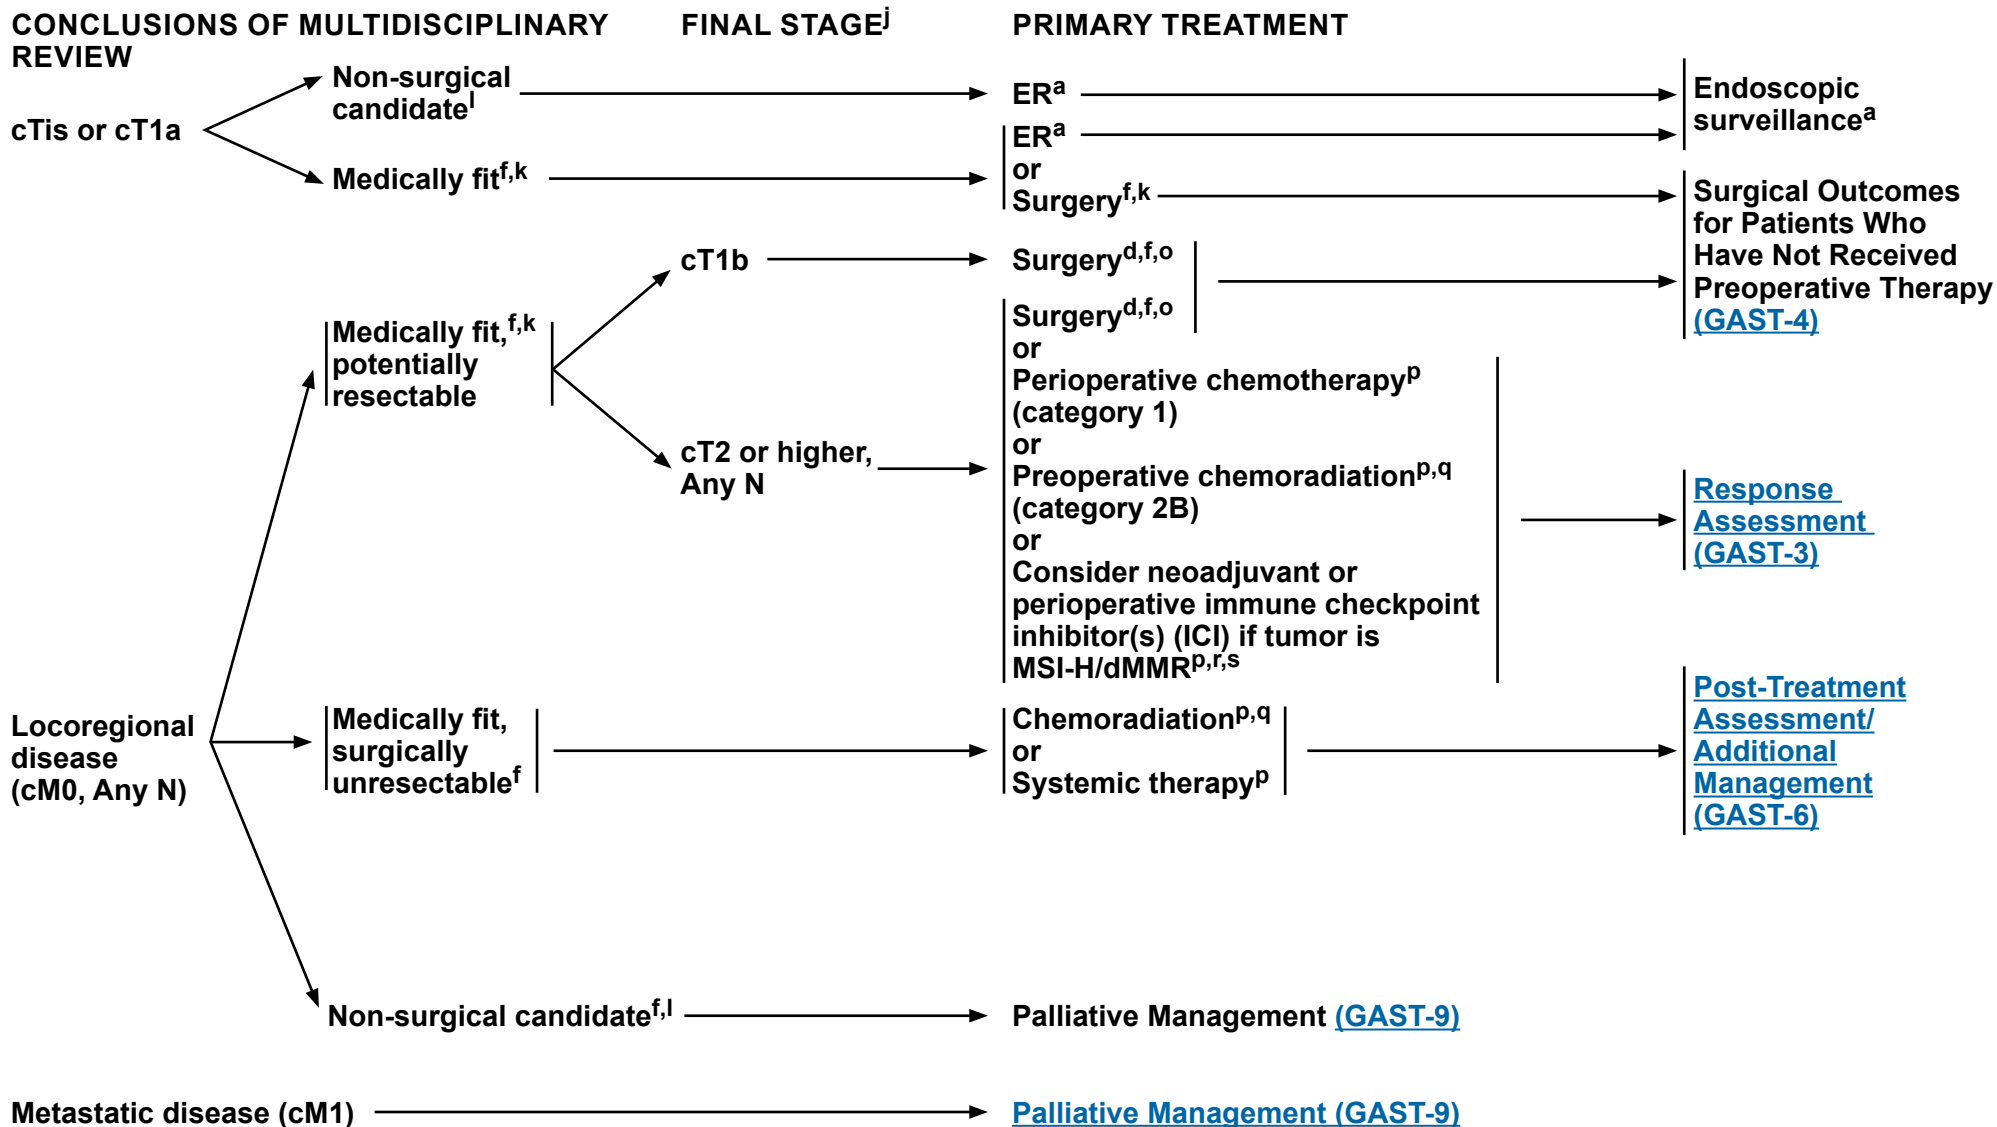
CONCLUSIONS OF MULTIDISCIPLINARY REVIEW

FINAL STAGE$^{j}$

PRIMARY TREATMENT

cTis or cT1a

Non-surgical candidate$^{l}$

ER$^{a}$

Endoscopic surveillance$^{a}$

Medically fit$^{f,k}$

ER$^{a}$
or
Surgery$^{f,k}$

Surgical Outcomes for Patients Who Have Not Received Preoperative Therapy (GAST-4)

Medically fit,$^{f,k}$ potentially resectable

cT1b

Surgery$^{d,f,o}$

cT2 or higher, Any N

Surgery$^{d,f,o}$
or
Perioperative chemotherapy$^{p}$ (category 1)
or
Preoperative chemoradiation$^{p,q}$ (category 2B)
or
Consider neoadjuvant or perioperative immune checkpoint inhibitor(s) (ICI) if tumor is MSI-H/dMMR$^{p,r,s}$

Response Assessment (GAST-3)

Locoregional disease (cM0, Any N)

Medically fit, surgically unresectable$^{f}$

Chemoradiation$^{p,q}$
or
Systemic therapy$^{p}$

Post-Treatment Assessment/ Additional Management (GAST-6)

Non-surgical candidate$^{f,l}$

Palliative Management (GAST-9)

Metastatic disease (cM1)

Palliative Management (GAST-9)